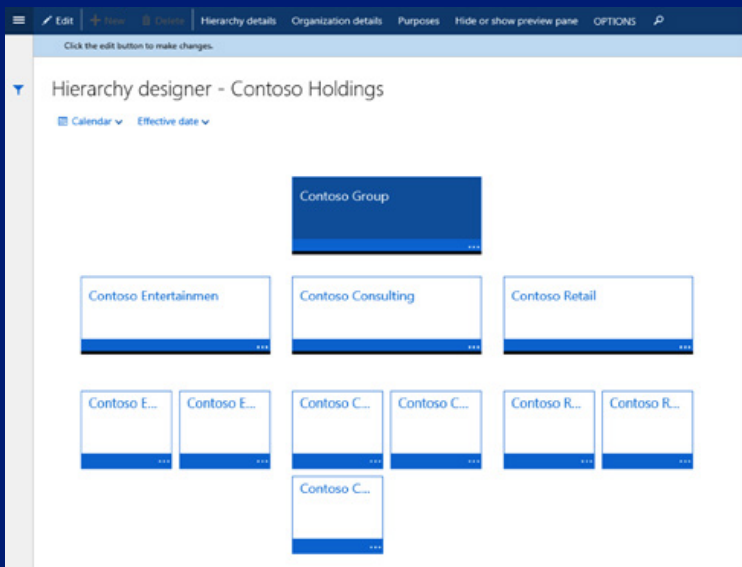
Edit New Delete Hierarchy details Organization details Purposes Hide or show preview pane OPTIONS

Click the edit button to make changes.

Hierarchy designer - Contoso Holdings

Calendar Effective date

Contoso Group

Contoso Entertainmen

Contoso Consulting

Contoso Retail

Contoso E...

Contoso E...

Contoso C...

Contoso C...

Contoso R...

Contoso R...

Contoso C...